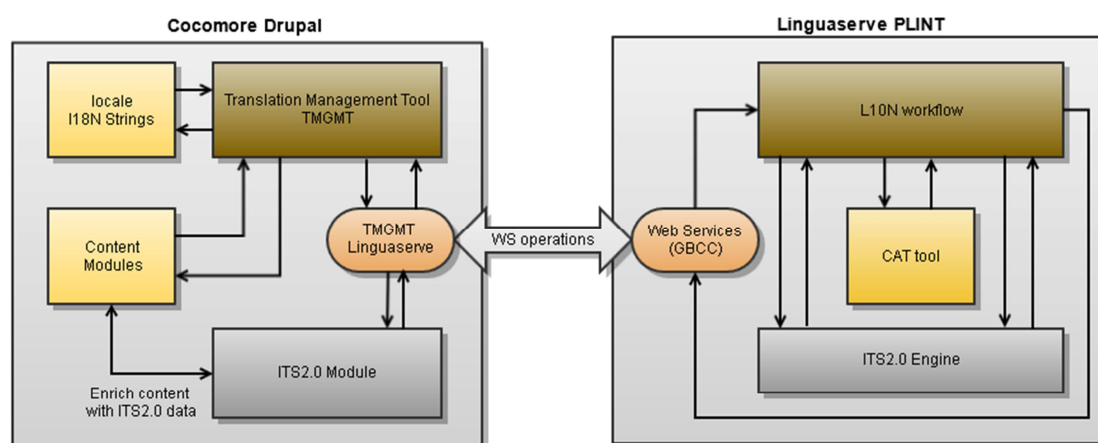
Cocomore Drupal

locale
I18N Strings

Translation Management Tool
TMGMT

Content
Modules

TMGMT
Linguaserve

ITS2.0 Module

Enrich content
with ITS2.0 data

WS operations

Linguaserve PLINT

Web Services
(GBCC)

L10N workflow

CAT tool

ITS2.0 Engine